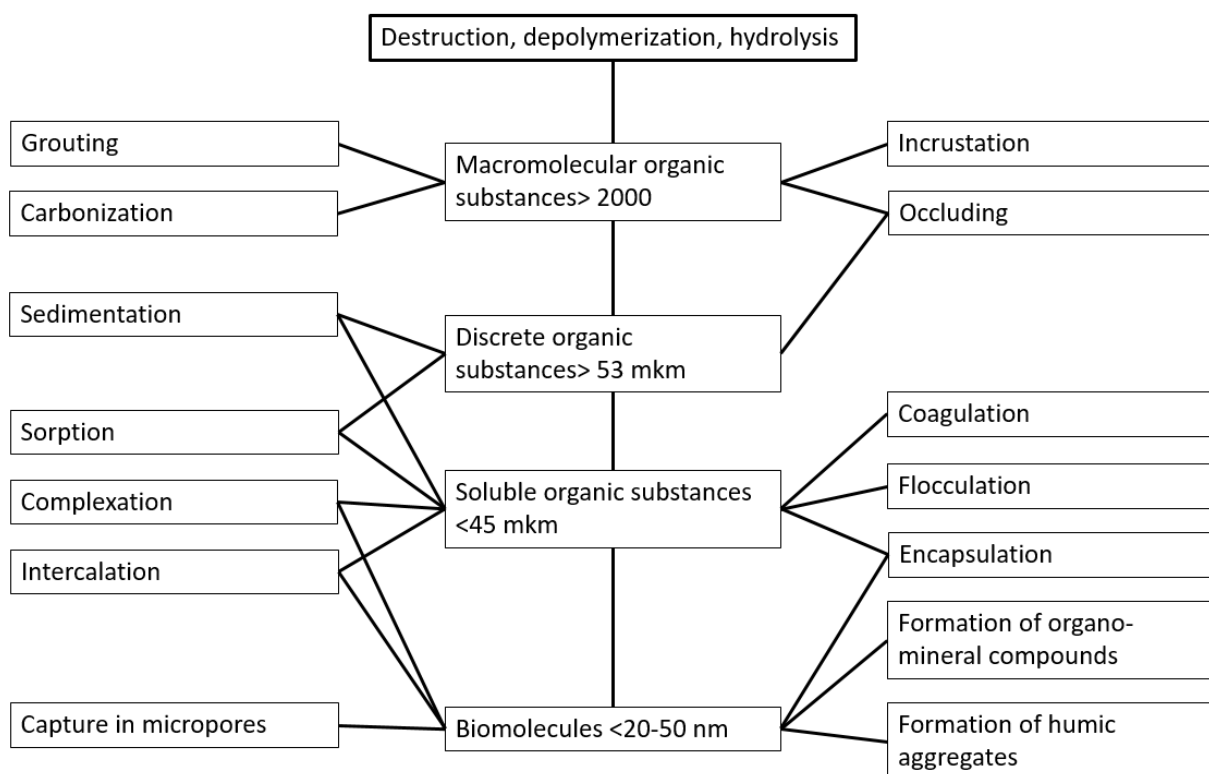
Destruction, depolymerization, hydrolysis

Grouting

Carbonization

Macromolecular organic substances> 2000

Incrustation

Occluding

Sedimentation

Discrete organic substances> 53 mkm

Sorption

Coagulation

Complexation

Soluble organic substances <45 mkm

Flocculation

Intercalation

Encapsulation

Formation of organo-mineral compounds

Capture in micropores

Biomolecules <20-50 nm

Formation of humic aggregates